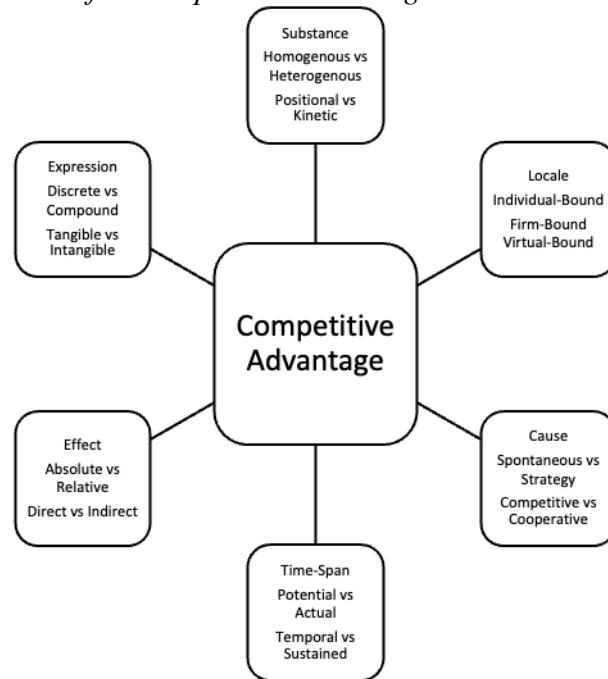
Substance
Homogenous vs Heterogenous
Positional vs Kinetic

Expression
Discrete vs Compound
Tangible vs Intangible

Locale
Individual-Bound
Firm-Bound
Virtual-Bound

Competitive Advantage

Effect
Absolute vs Relative
Direct vs Indirect

Cause
Spontaneous vs Strategy
Competitive vs Cooperative

Time-Span
Potential vs Actual
Temporal vs Sustained